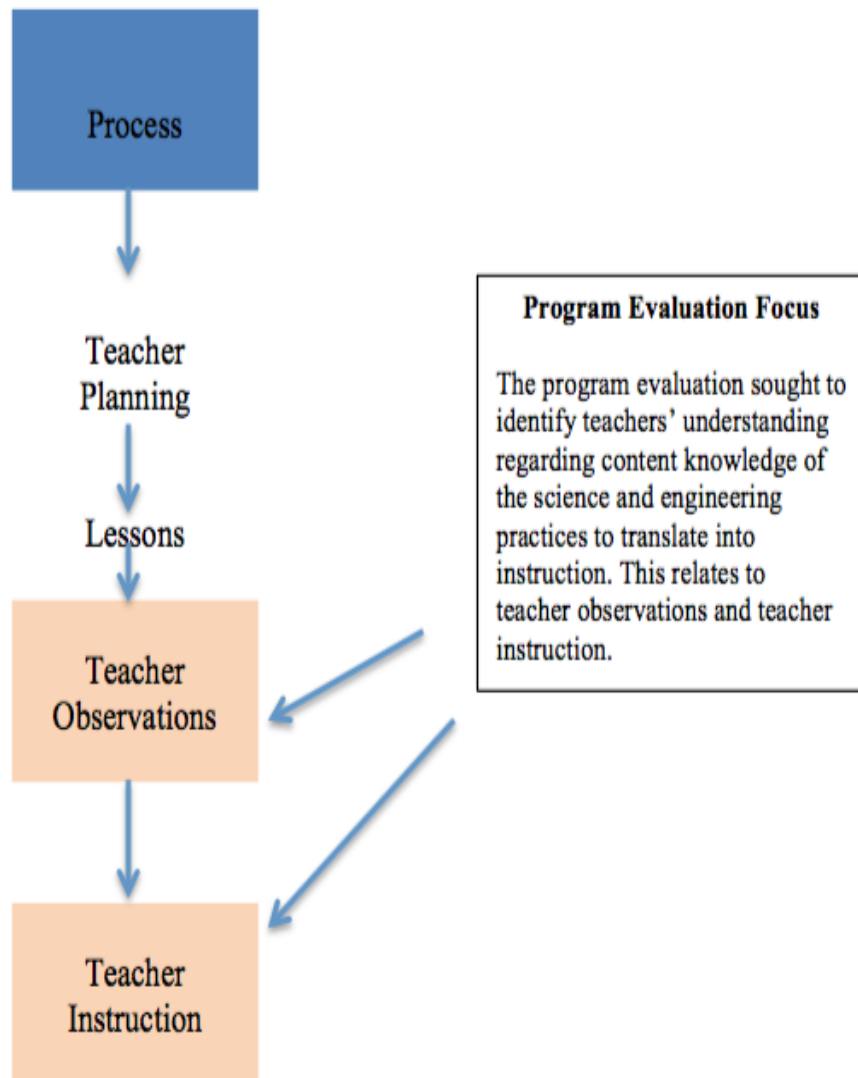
Process

Teacher Planning

Lessons

Teacher Observations

Teacher Instruction

Program Evaluation Focus

The program evaluation sought to identify teachers’ understanding regarding content knowledge of the science and engineering practices to translate into instruction. This relates to teacher observations and teacher instruction.